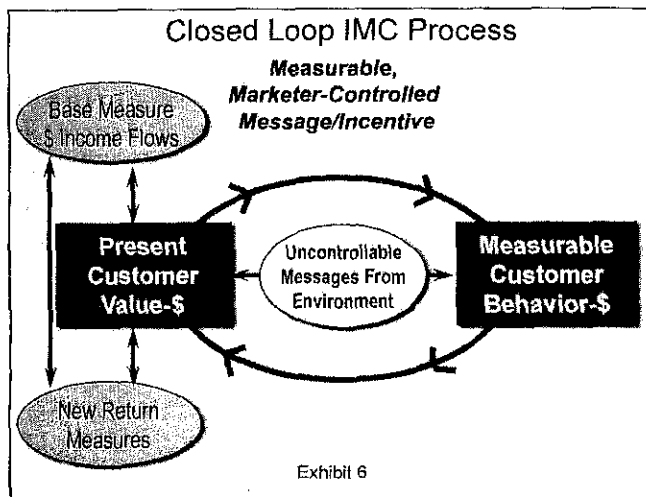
Closed Loop IMC Process

Measurable, Marketer-Controlled Message/Incentive

Base Measure $ Income Flows

Present Customer Value-$

Uncontrollable Messages From Environment

Measurable Customer Behavior-$

New Return Measures

Exhibit 6